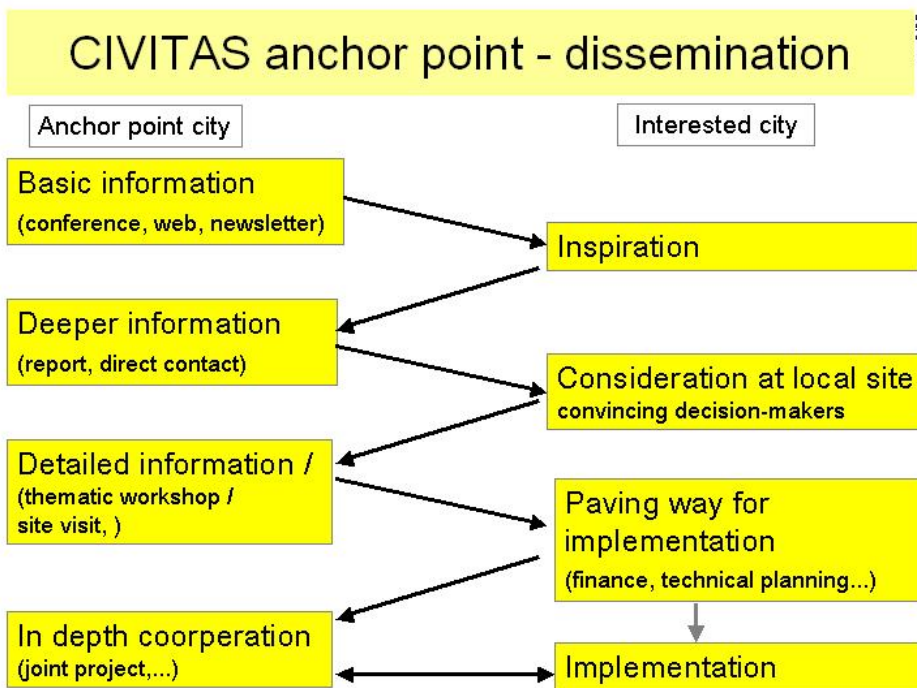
CIVITAS anchor point - dissemination

Anchor point city

Interested city

Basic information
(conference, web, newsletter)

Inspiration

Deeper information
(report, direct contact)

Consideration at local site
convincing decision-makers

Detailed information /
(thematic workshop / site visit, )

Paving way for implementation
(finance, technical planning...)

In depth coorperation
(joint project,...)

Implementation